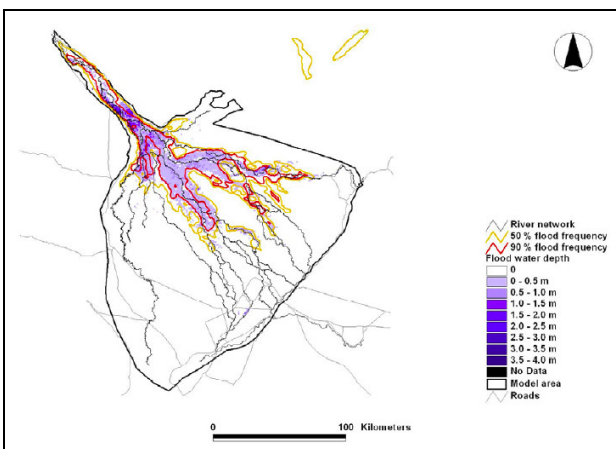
River network
50 % flood frequency
90 % flood frequency
Flood water depth
0
0 - 0.5 m
0.5 - 1.0 m
1.0 - 1.5 m
1.5 - 2.0 m
2.0 - 2.5 m
2.5 - 3.0 m
3.0 - 3.5 m
3.5 - 4.0 m
No Data
Model area
Roads

0 100 Kilometers